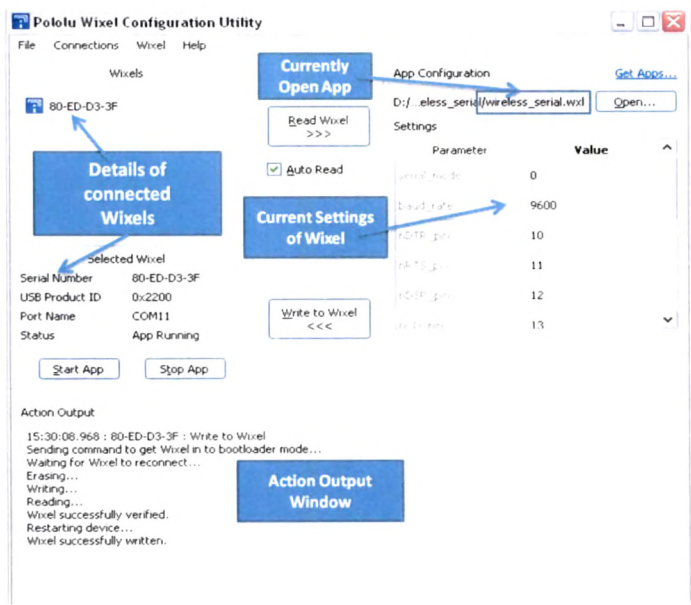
Pololu Wixel Configuration Utility

File Connections Wixel Help

Wixels

80-ED-D3-3F

Currently Open App

Read Wixel >>>

Auto Read

Details of connected Wixels

Current Settings of Wixel

App Configuration

Get Apps...

D:/ ...eless_serial/wireless_serial.wxl

Open...

Settings

| Parameter | Value |
|---|---|
| serial_mode | 0 |
| baud_rate | 9600 |
| nDTR_pin | 10 |
| nRTS_pin | 11 |
| nDSR_pin | 12 |
| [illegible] | 13 |

Selected Wixel

Serial Number 80-ED-D3-3F
USB Product ID 0x2200
Port Name COM11
Status App Running

Write to Wixel <<<

Start App

Stop App

Action Output

15:30:08.968 : 80-ED-D3-3F : Write to Wixel
Sending command to get Wixel in to bootloader mode...
Waiting for Wixel to reconnect...
Erasing...
Writing...
Reading...
Wixel successfully verified.
Restarting device...
Wixel successfully written.

Action Output Window